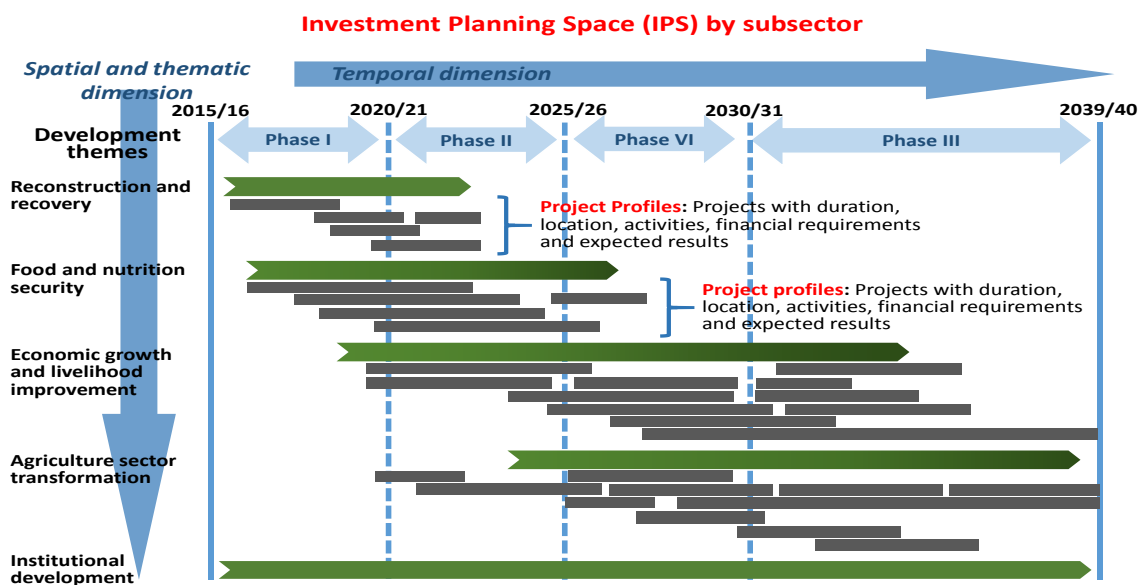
Investment Planning Space (IPS) by subsector

Spatial and thematic dimension

Temporal dimension

2015/16

2020/21

2025/26

2030/31

2039/40

Development themes

Phase I

Phase II

Phase VI

Phase III

Reconstruction and recovery

Project Profiles: Projects with duration, location, activities, financial requirements and expected results

Food and nutrition security

Project profiles: Projects with duration, location, activities, financial requirements and expected results

Economic growth and livelihood improvement

Agriculture sector transformation

Institutional development